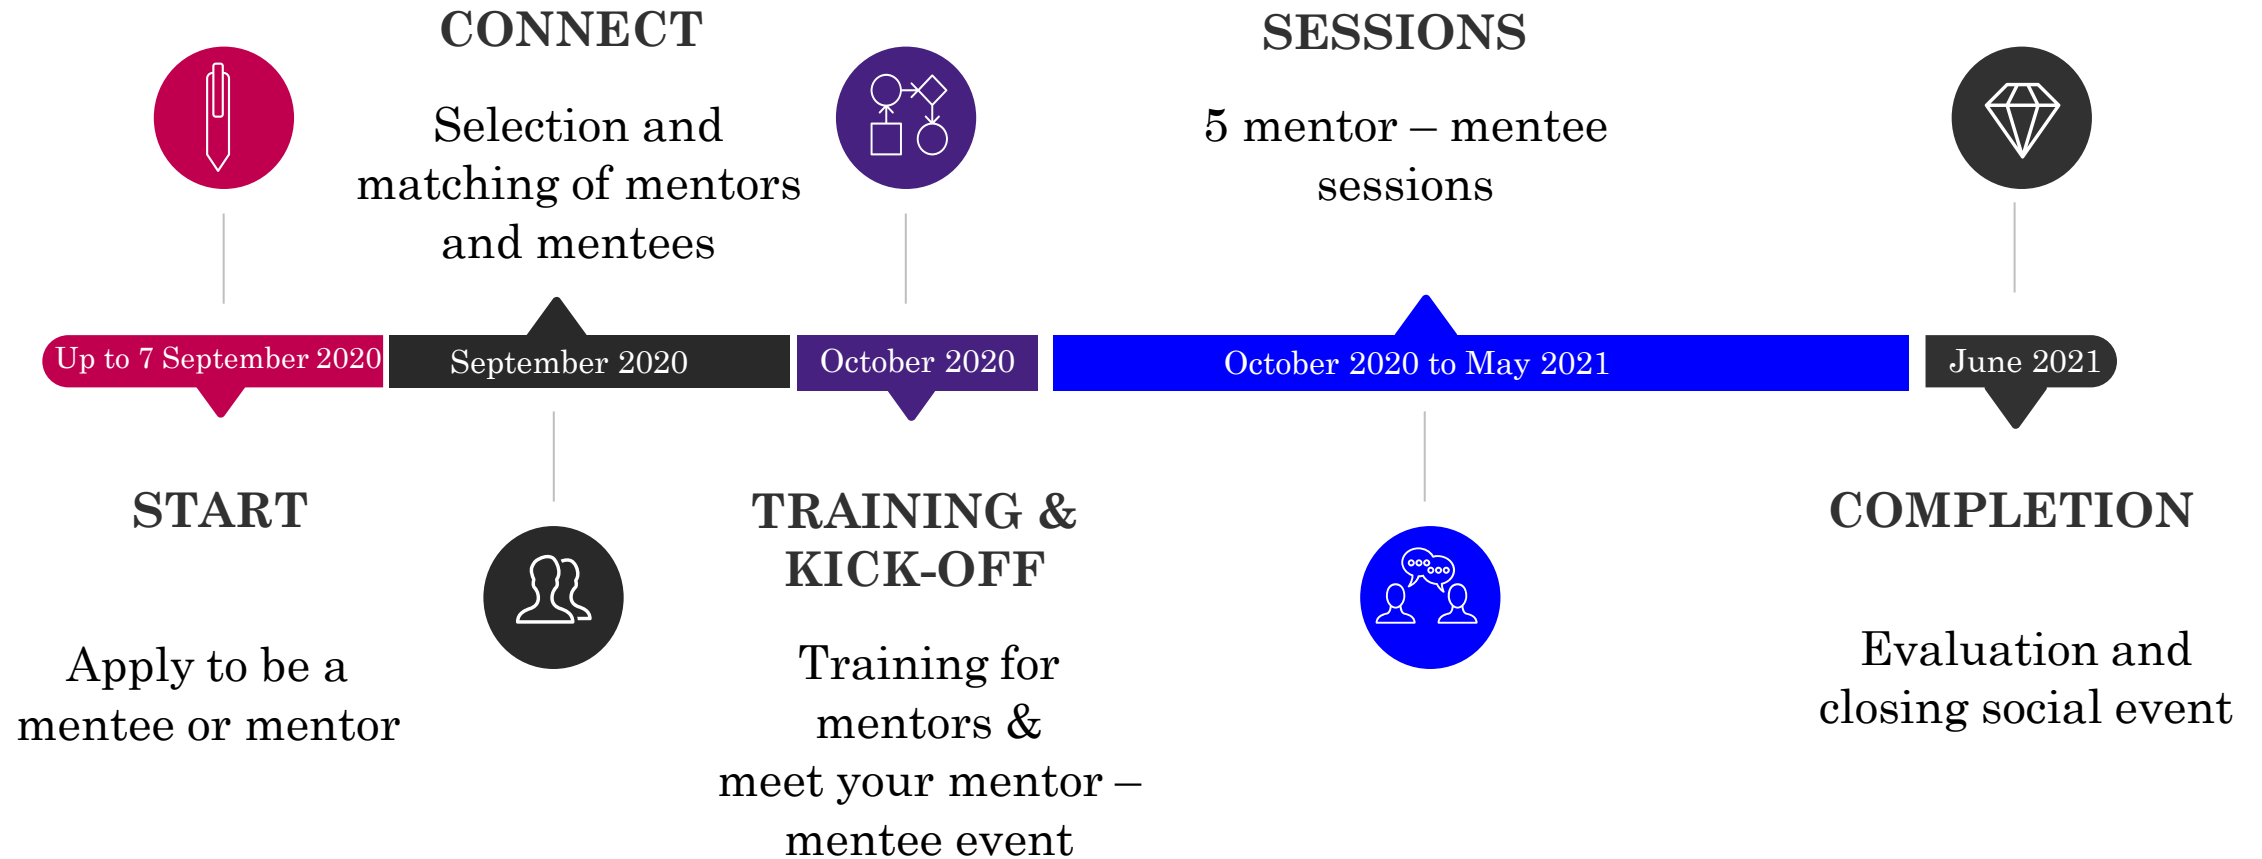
CONNECT

Selection and matching of mentors and mentees

SESSIONS

5 mentor – mentee sessions

Up to 7 September 2020

September 2020

October 2020

October 2020 to May 2021

June 2021

START

Apply to be a mentee or mentor

TRAINING & KICK-OFF

Training for mentors & meet your mentor – mentee event

COMPLETION

Evaluation and closing social event